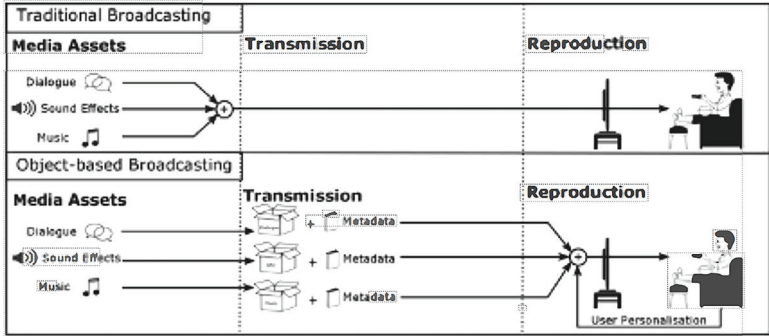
Traditional Broadcasting

Media Assets

Transmission

Reproduction

Dialogue

Sound Effects

Music

Object-based Broadcasting

Media Assets

Transmission

Reproduction

Dialogue

Sound Effects

Music

+ Metadata

+ Metadata

+ Metadata

User Personalisation